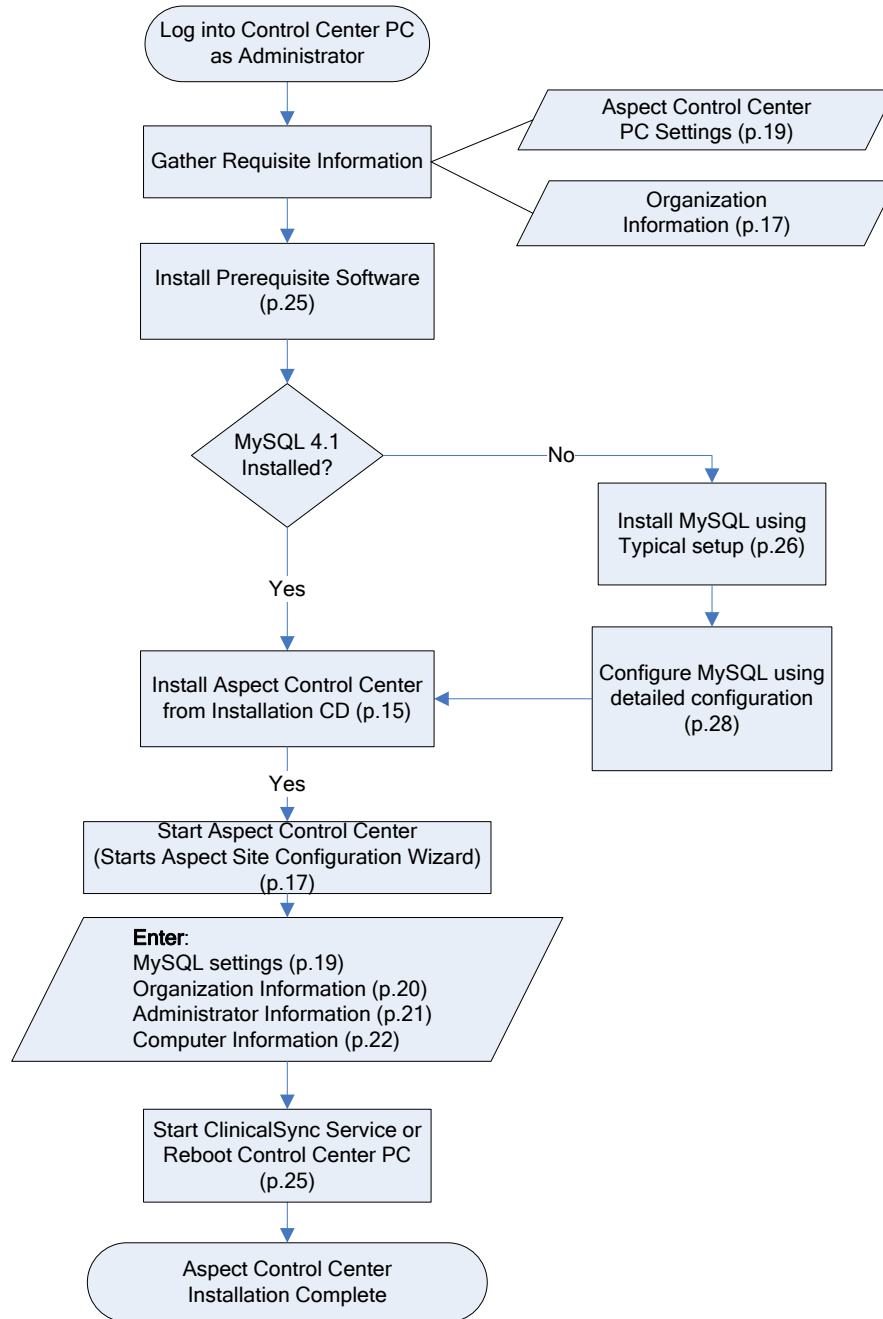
Log into Control Center PC as Administrator

Gather Requisite Information

Aspect Control Center PC Settings (p.19)

Organization Information (p.17)

Install Prerequisite Software (p.25)

MySQL 4.1 Installed?

No

Install MySQL using Typical setup (p.26)

Yes

Configure MySQL using detailed configuration (p.28)

Install Aspect Control Center from Installation CD (p.15)

Yes

Start Aspect Control Center (Starts Aspect Site Configuration Wizard) (p.17)

Enter:
MySQL settings (p.19)
Organization Information (p.20)
Administrator Information (p.21)
Computer Information (p.22)

Start ClinicalSync Service or Reboot Control Center PC (p.25)

Aspect Control Center Installation Complete